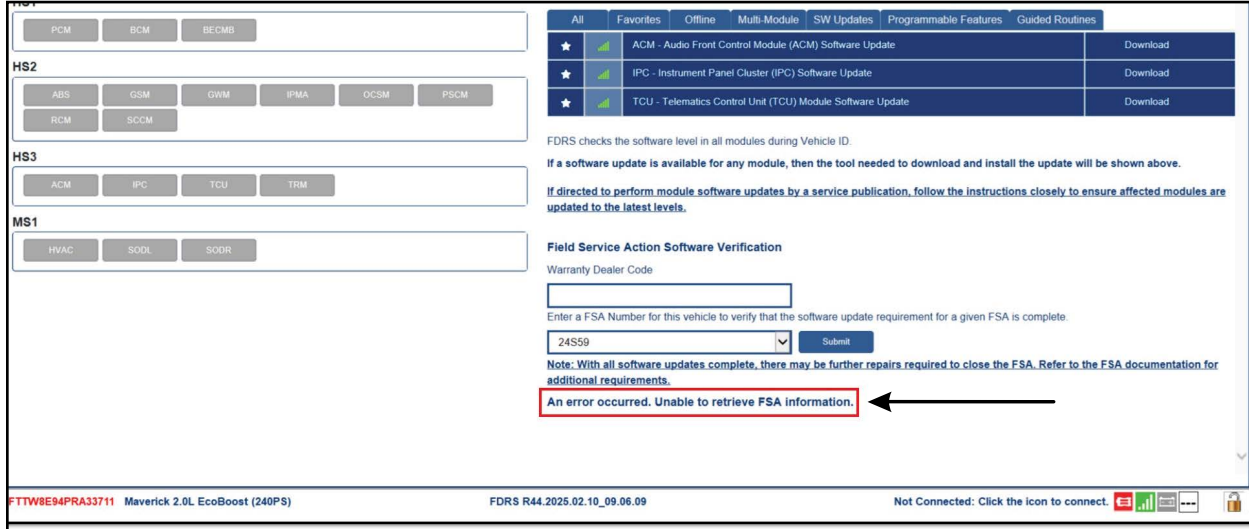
PCM BCM BECMB

HS2

ABS GSM GWM IPMA OCSM PSCM RCM SCCM

HS3

ACM IPC TCU TRM

MS1

HVAC SODL SODR

All Favorites Offline Multi-Module SW Updates Programmable Features Guided Routines

| | | | |
|---|---|---|---|
| ★ | | ACM - Audio Front Control Module (ACM) Software Update | Download |
| ★ | | IPC - Instrument Panel Cluster (IPC) Software Update | Download |
| ★ | | TCU - Telematics Control Unit (TCU) Module Software Update | Download |

FDRS checks the software level in all modules during Vehicle ID.

If a software update is available for any module, then the tool needed to download and install the update will be shown above.

If directed to perform module software updates by a service publication, follow the instructions closely to ensure affected modules are updated to the latest levels.

Field Service Action Software Verification

Warranty Dealer Code

Enter a FSA Number for this vehicle to verify that the software update requirement for a given FSA is complete.

24S59

Submit

Note: With all software updates complete, there may be further repairs required to close the FSA. Refer to the FSA documentation for additional requirements.

An error occurred. Unable to retrieve FSA information.

FTTW8E94PRA33711 Maverick 2.0L EcoBoost (240PS) FDRS R44.2025.02.10_09.06.09 Not Connected: Click the icon to connect.